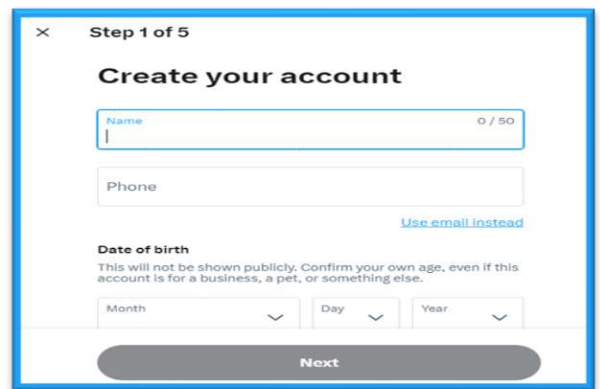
×   Step 1 of 5

Create your account

Name   0 / 50

Phone

Use email instead

Date of birth

This will not be shown publicly. Confirm your own age, even if this account is for a business, a pet, or something else.

Month   Day   Year

Next